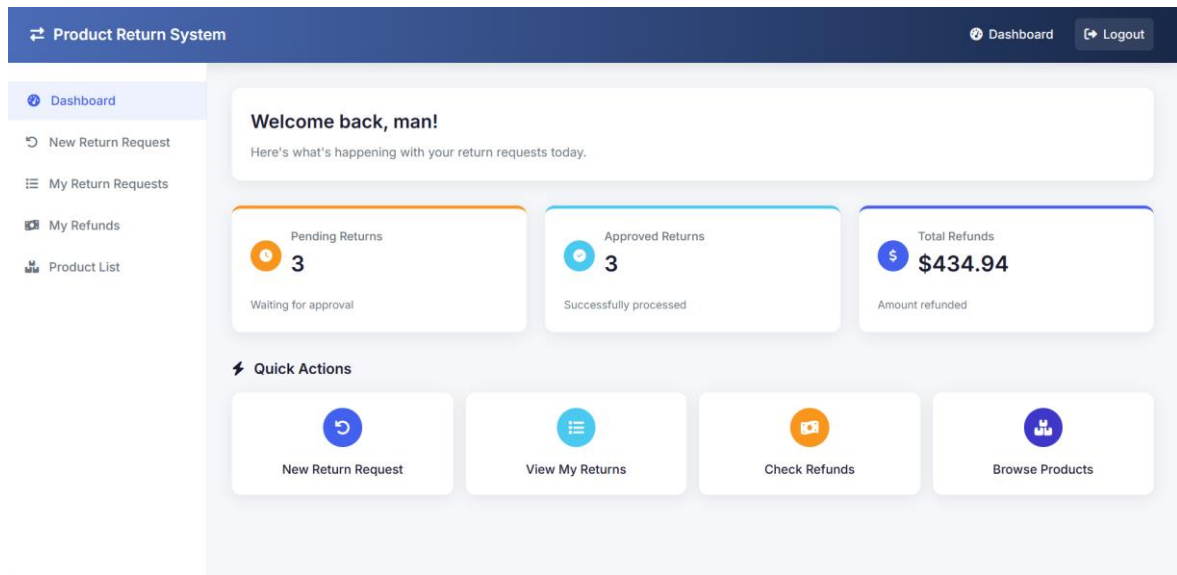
Product Return System

Dashboard

Logout

Dashboard

New Return Request

My Return Requests

My Refunds

Product List

Welcome back, man!

Here's what's happening with your return requests today.

Pending Returns
3
Waiting for approval

Approved Returns
3
Successfully processed

Total Refunds
$434.94
Amount refunded

Quick Actions

New Return Request

View My Returns

Check Refunds

Browse Products